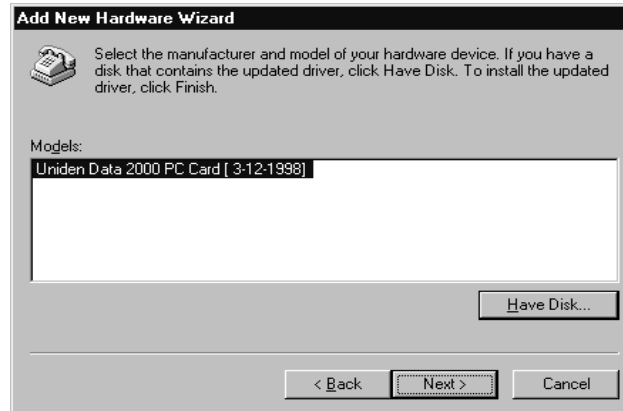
Add New Hardware Wizard

Select the manufacturer and model of your hardware device. If you have a disk that contains the updated driver, click Have Disk. To install the updated driver, click Finish.

Models:

Uniden Data 2000 PC Card [ 3-12-1998]

Have Disk...

< Back

Next >

Cancel